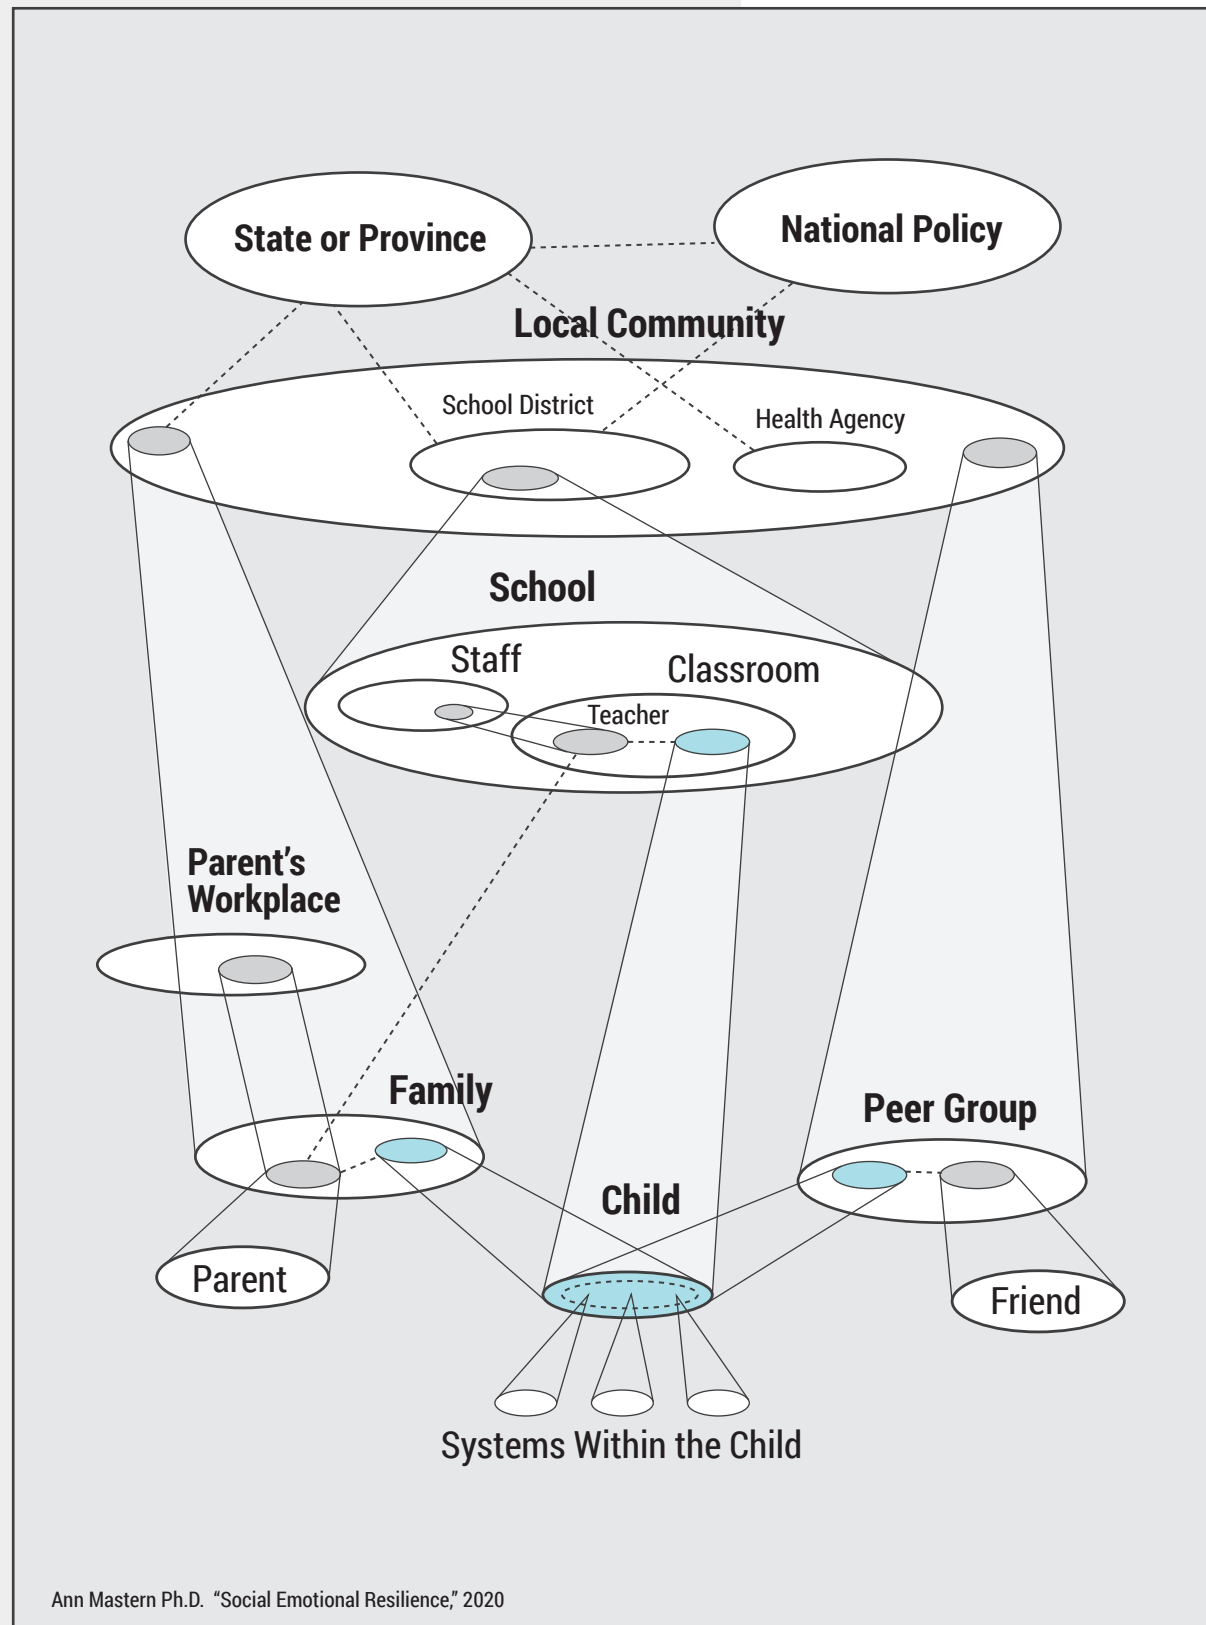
State or Province

National Policy

Local Community

School District

Health Agency

School

Staff

Classroom

Teacher

Parent's Workplace

Family

Peer Group

Child

Parent

Friend

Systems Within the Child

Ann Mastern Ph.D. "Social Emotional Resilience," 2020